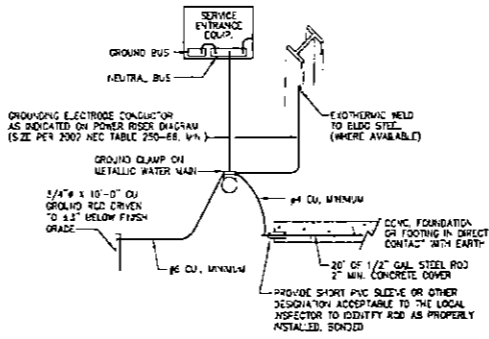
SERVICE ENTRANCE EQUIP.

GROUND BUS

NEUTRAL BUS

GROUNDING ELECTRODE CONDUCTOR AS INDICATED ON POWER RISER DIAGRAM (SIZE PER 2002 NEC TABLE 250-66, MIN.)

EXOTHERMIC WELD TO BLDG STEEL (WHERE AVAILABLE)

GROUND CLAMP ON METALLIC WATER MAIN

3/4"⌀ x 10'-0" CU GROUND ROD DRIVEN TO ±2" BELOW FINISH GRADE

#4 CU, MINIMUM

CONC. FOUNDATION OR FOOTING IN DIRECT CONTACT WITH EARTH

20' OF 1/2" GAL. STEEL ROD 2" MIN. CONCRETE COVER

#6 CU, MINIMUM

PROVIDE SHORT PVC SLEEVE OR OTHER DESIGNATION ACCEPTABLE TO THE LOCAL INSPECTOR TO IDENTIFY ROD AS PROPERLY INSTALLED, BONDED